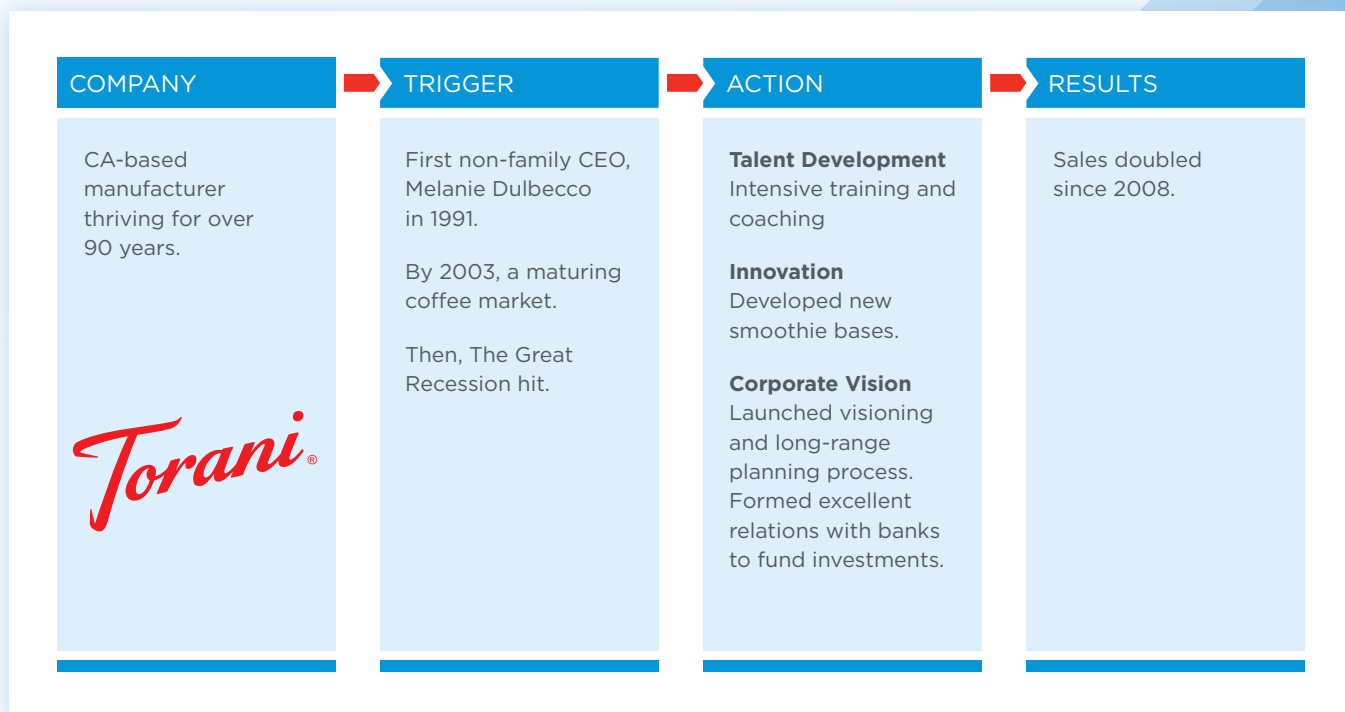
COMPANY

CA-based manufacturer thriving for over 90 years.

Torani®

TRIGGER

First non-family CEO, Melanie Dulbecco in 1991.

By 2003, a maturing coffee market.

Then, The Great Recession hit.

ACTION

**Talent Development**
Intensive training and coaching

**Innovation**
Developed new smoothie bases.

**Corporate Vision**
Launched visioning and long-range planning process. Formed excellent relations with banks to fund investments.

RESULTS

Sales doubled since 2008.